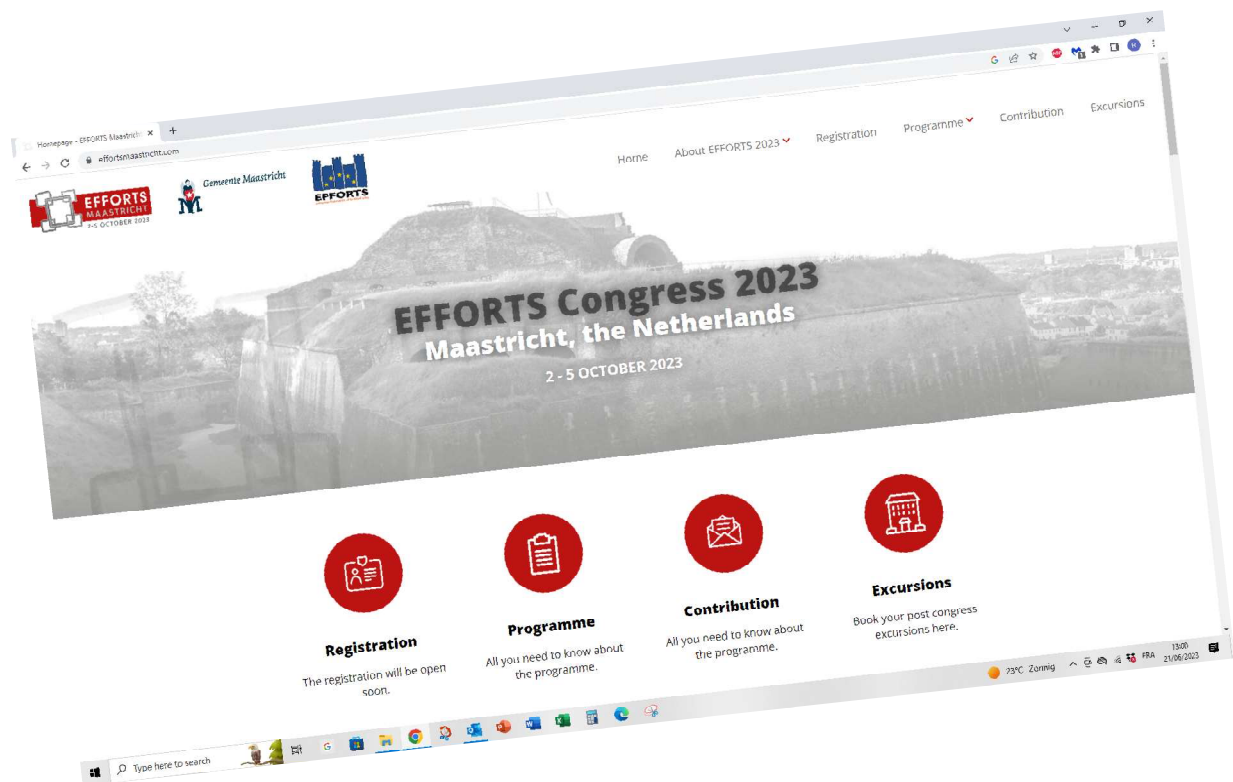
Homepage - EFFORTS Maastricht ×

effortsmaastricht.com

EFFORTS MAASTRICHT 2-5 OCTOBER 2023

Gemeente Maastricht

EFFORTS

Home About EFFORTS 2023 Registration Programme Contribution Excursions

EFFORTS Congress 2023
Maastricht, the Netherlands
2 - 5 OCTOBER 2023

Registration
The registration will be open soon.

Programme
All you need to know about the programme.

Contribution
All you need to know about the programme.

Excursions
Book your post congress excursions here.

Type here to search

23°C Zonnig FRA 13:00 21/06/2023